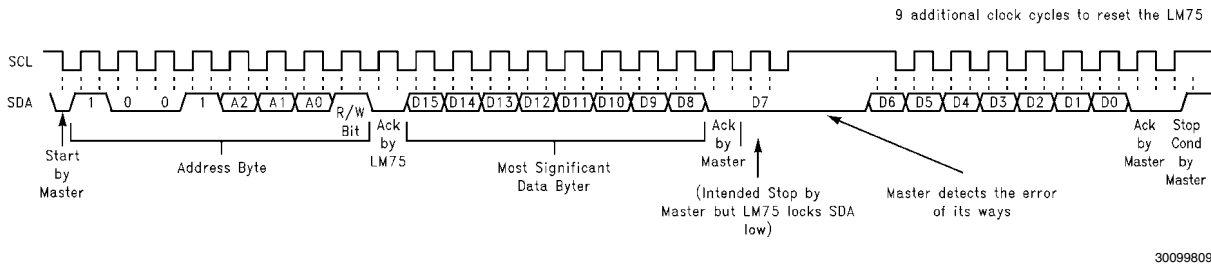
9 additional clock cycles to reset the LM75

SCL

SDA

1 0 0 1 A2 A1 A0 R/W Bit

D15 D14 D13 D12 D11 D10 D9 D8 D7

D6 D5 D4 D3 D2 D1 D0

Start by Master

Address Byte

Ack by LM75

Most Significant Data Byter

Ack by Master

(Intended Stop by Master but LM75 locks SDA low)

Master detects the error of its ways

Ack by Master

Stop Cond by Master

30099809